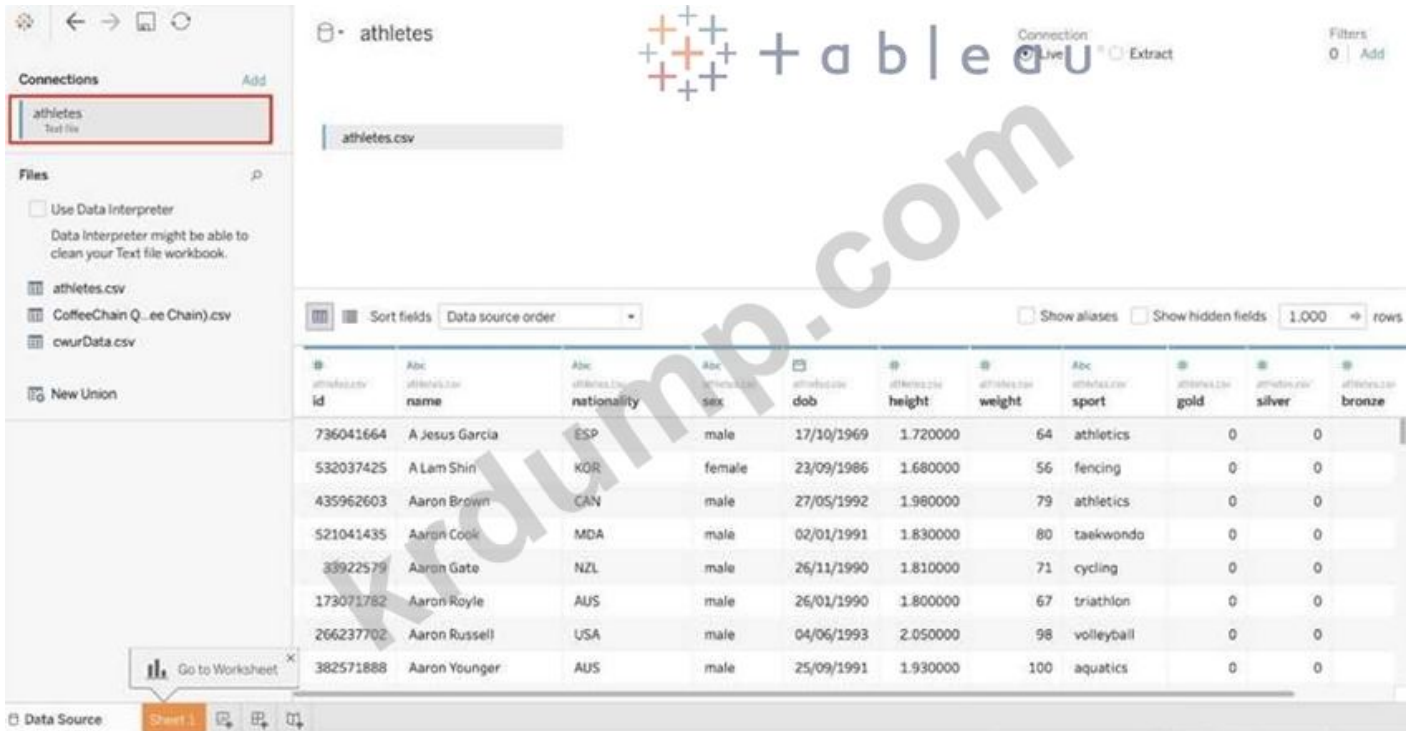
Connections Add

athletes
Text file

Files

Use Data Interpreter

Data Interpreter might be able to clean your Text file workbook.

athletes.csv
CoffeeChain Q...ee Chain).csv
cwurData.csv

New Union

athletes

tableau

Connection
Live Extract

Filters
0 Add

athletes.csv

krdump.com

Sort fields Data source order

Show aliases Show hidden fields 1,000 rows

| Abc athletes.csv id | Abc athletes.csv name | Abc athletes.csv nationality | Abc athletes.csv sex | athletes.csv dob | athletes.csv height | athletes.csv weight | Abc athletes.csv sport | athletes.csv gold | athletes.csv silver | athletes.csv bronze |
|---|---|---|---|---|---|---|---|---|---|---|
| 736041664 | A Jesus Garcia | ESP | male | 17/10/1969 | 1.720000 | 64 | athletics | 0 | 0 | |
| 532037425 | A Lam Shin | KOR | female | 23/09/1986 | 1.680000 | 56 | fencing | 0 | 0 | |
| 435962603 | Aaron Brown | CAN | male | 27/05/1992 | 1.980000 | 79 | athletics | 0 | 0 | |
| 521041435 | Aaron Cook | MDA | male | 02/01/1991 | 1.830000 | 80 | taekwondo | 0 | 0 | |
| 33922579 | Aaron Gate | NZL | male | 26/11/1990 | 1.810000 | 71 | cycling | 0 | 0 | |
| 173071782 | Aaron Royle | AUS | male | 26/01/1990 | 1.800000 | 67 | triathlon | 0 | 0 | |
| 266237702 | Aaron Russell | USA | male | 04/06/1993 | 2.050000 | 98 | volleyball | 0 | 0 | |
| 382571888 | Aaron Younger | AUS | male | 25/09/1991 | 1.930000 | 100 | aquatics | 0 | 0 | |

Go to Worksheet

Data Source Sheet 1